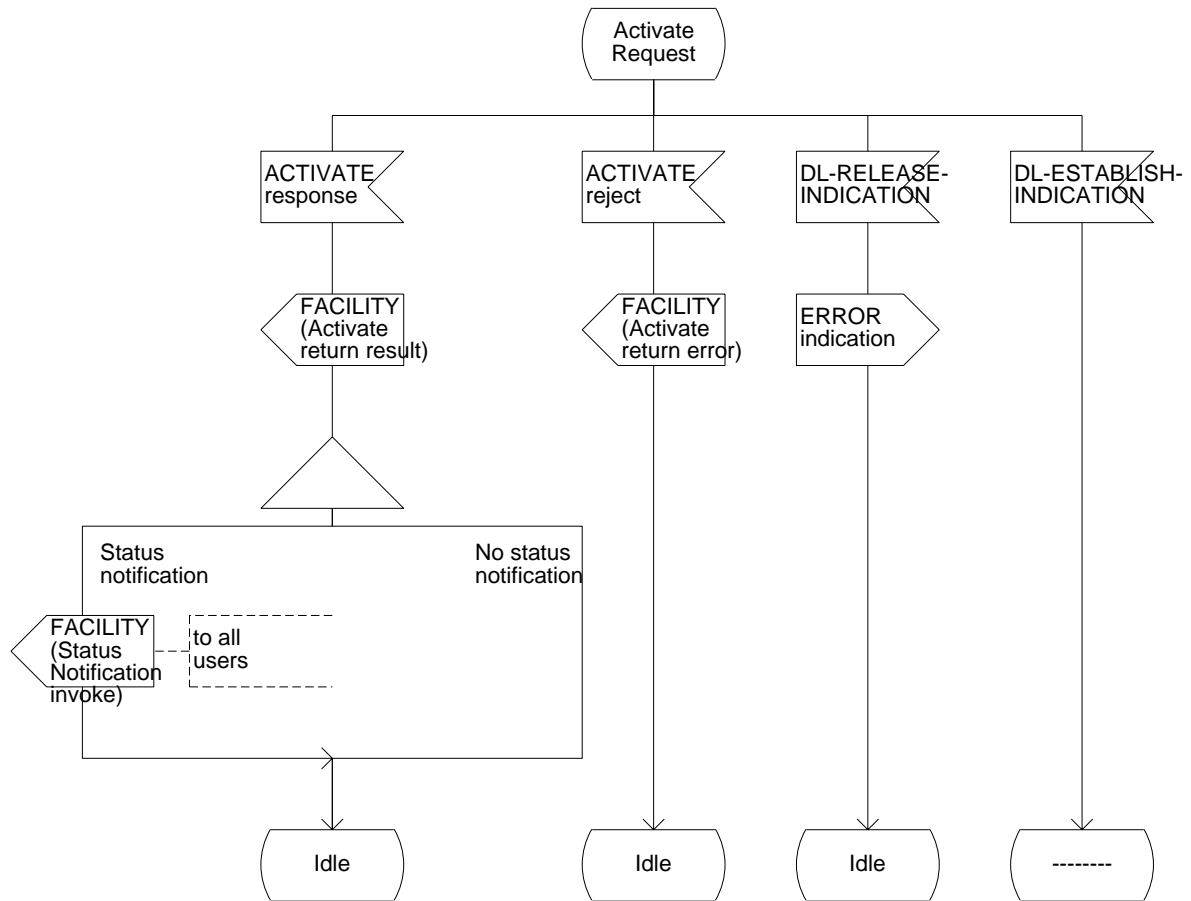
Activate Request

ACTIVATE response

ACTIVATE reject

DL-RELEASE-INDICATION

DL-ESTABLISH-INDICATION

FACILITY (Activate return result)

FACILITY (Activate return error)

ERROR indication

Status notification

No status notification

FACILITY (Status Notification invoke)

to all users

Idle

Idle

Idle

--------